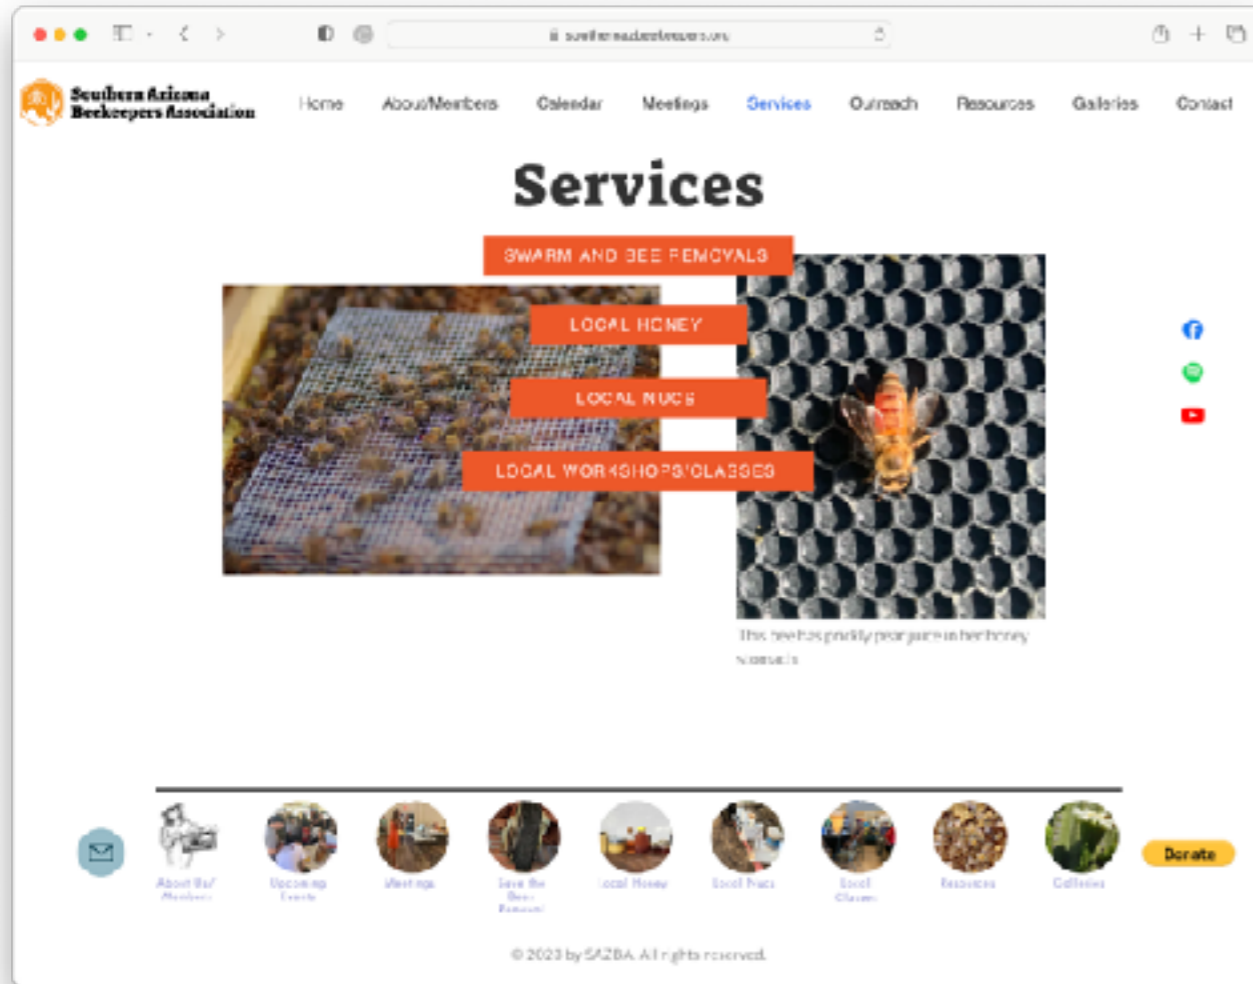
southernazbeekeepers.org

Southern Arizona Beekeepers Association

Home About/Members Calendar Meetings Services Outreach Resources Galleries Contact

Services

SWARM AND BEE REMOVALS

LOCAL HONEY

LOCAL NUCS

LOCAL WORKSHOPS/CLASSES

This bee has prickly pear juice in her honey stomach

About Us/ Members

Upcoming Events

Meetings

Save the Bees Removal

Local Honey

Local Nucs

Local Classes

Resources

Galleries

Donate

© 2023 by SAZBA. All rights reserved.